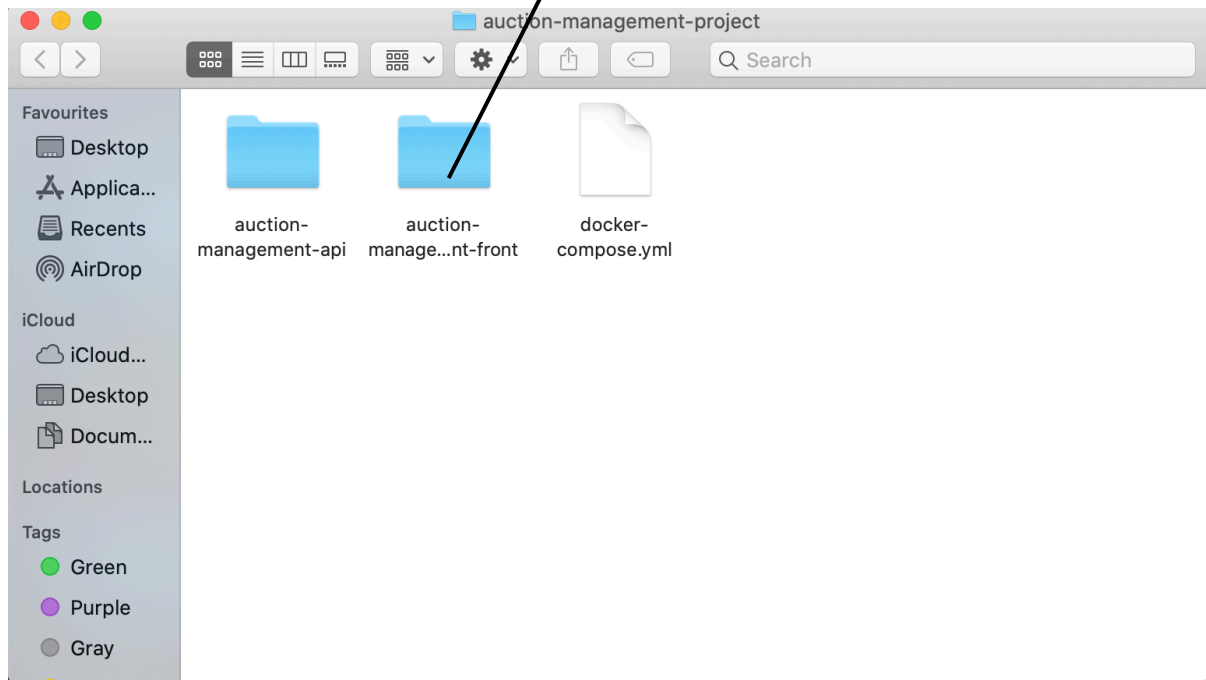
auction-management-project

Search

Favourites
Desktop
Applica...
Recents
AirDrop

iCloud
iCloud...
Desktop
Docum...

Locations

Tags
Green
Purple
Gray

auction-management-api

auction-manage...nt-front

docker-compose.yml